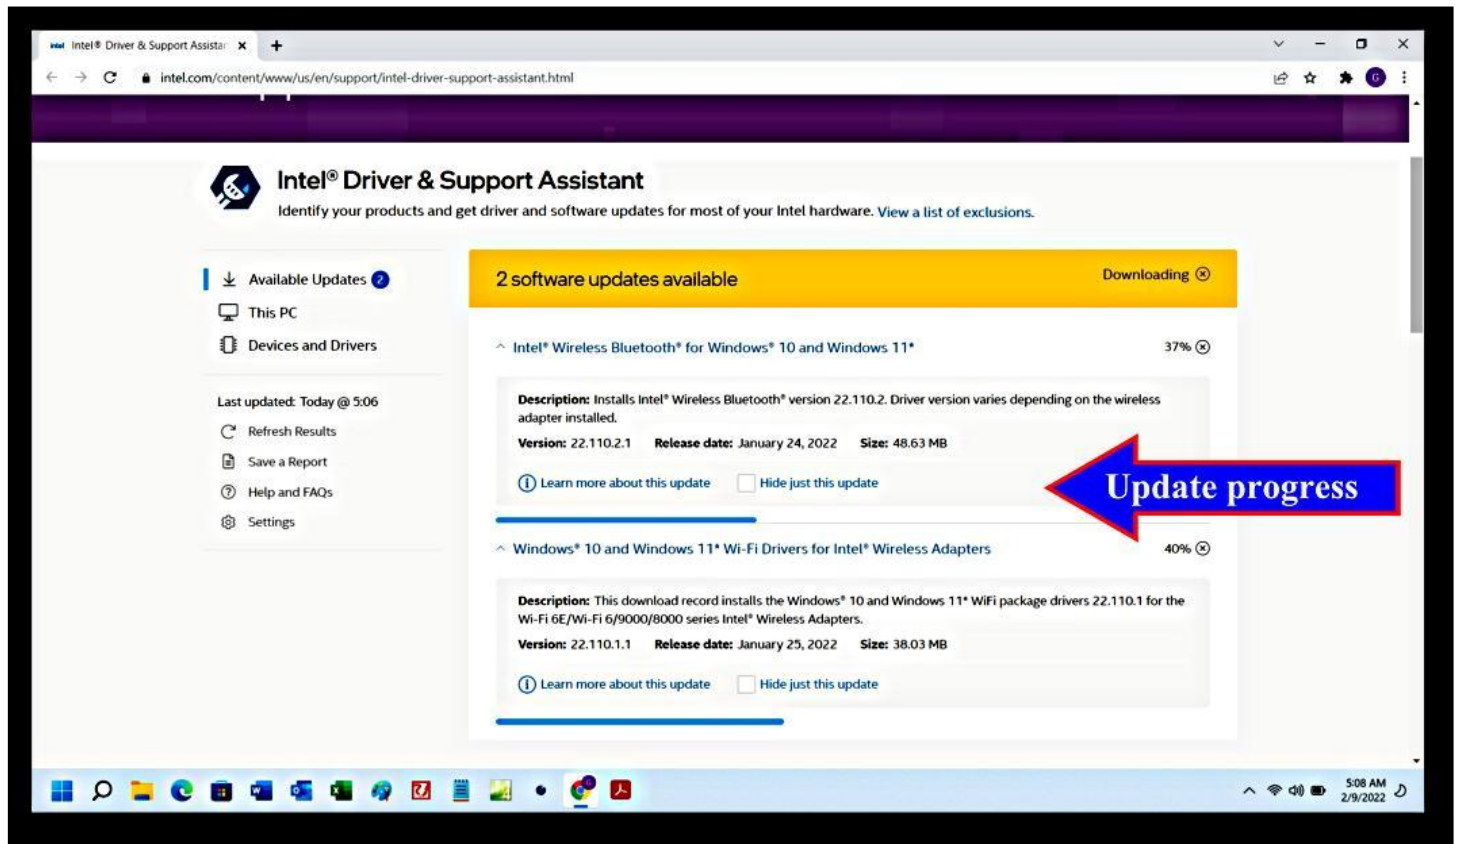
Intel® Driver & Support Assistar

intel.com/content/www/us/en/support/intel-driver-support-assistant.html

Intel® Driver & Support Assistant

Identify your products and get driver and software updates for most of your Intel hardware. View a list of exclusions.

Available Updates 2

This PC

Devices and Drivers

Last updated: Today @ 5:06

Refresh Results

Save a Report

Help and FAQs

Settings

2 software updates available

Downloading

Intel® Wireless Bluetooth® for Windows® 10 and Windows 11*

37%

Description: Installs Intel® Wireless Bluetooth® version 22.110.2. Driver version varies depending on the wireless adapter installed.

Version: 22.110.2.1 Release date: January 24, 2022 Size: 48.63 MB

Learn more about this update

Hide just this update

Update progress

Windows® 10 and Windows 11* Wi-Fi Drivers for Intel® Wireless Adapters

40%

Description: This download record installs the Windows® 10 and Windows 11* WiFi package drivers 22.110.1 for the Wi-Fi 6E/Wi-Fi 6/9000/8000 series Intel® Wireless Adapters.

Version: 22.110.1.1 Release date: January 25, 2022 Size: 38.03 MB

Learn more about this update

Hide just this update

5:08 AM
2/9/2022